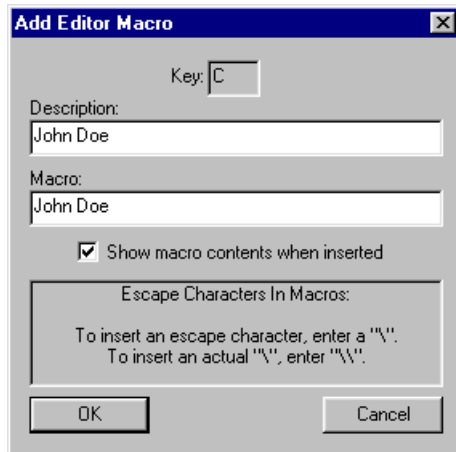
Add Editor Macro

Key: C

Description:

John Doe

Macro:

John Doe

Show macro contents when inserted

Escape Characters In Macros:

To insert an escape character, enter a "\". To insert an actual "\", enter "\\".

OK

Cancel